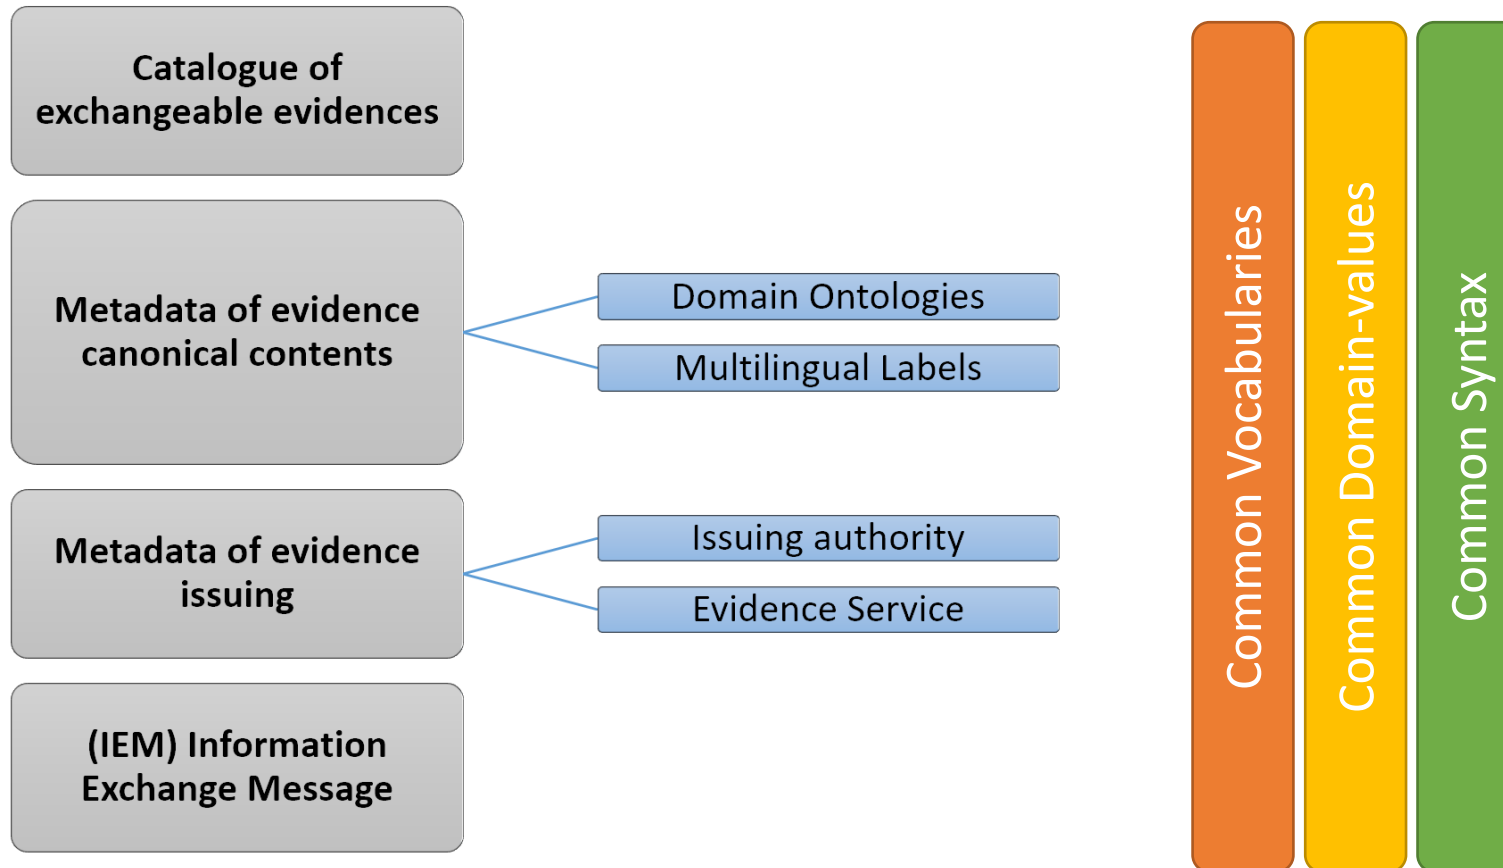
Catalogue of exchangeable evidences

Metadata of evidence canonical contents

Domain Ontologies

Multilingual Labels

Metadata of evidence issuing

Issuing authority

Evidence Service

(IEM) Information Exchange Message

Common Vocabularies

Common Domain-values

Common Syntax